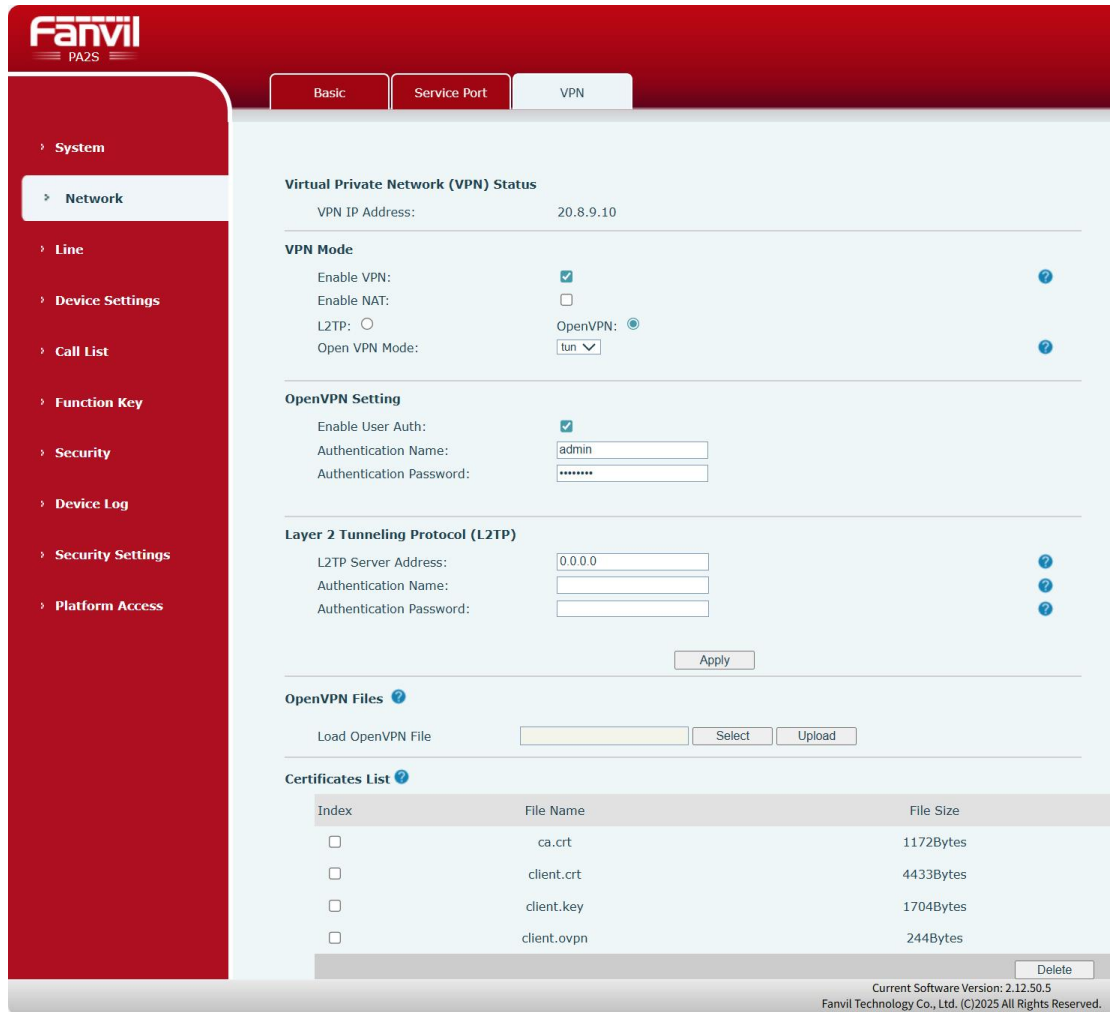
Fanvil
PA2S

Basic
Service Port
VPN

› System
› Network
› Line
› Device Settings
› Call List
› Function Key
› Security
› Device Log
› Security Settings
› Platform Access

Virtual Private Network (VPN) Status
VPN IP Address: 20.8.9.10

VPN Mode
Enable VPN:
Enable NAT:
L2TP:
OpenVPN:
Open VPN Mode: tun

OpenVPN Setting
Enable User Auth:
Authentication Name: admin
Authentication Password: ••••••••

Layer 2 Tunneling Protocol (L2TP)
L2TP Server Address: 0.0.0.0
Authentication Name:
Authentication Password:

Apply

OpenVPN Files

Load OpenVPN File
Select
Upload

Certificates List

| Index | File Name | File Size |
|---|---|---|
| | ca.crt | 1172Bytes |
| | client.crt | 4433Bytes |
| | client.key | 1704Bytes |
| | client.ovpn | 244Bytes |

Delete

Current Software Version: 2.12.50.5
Fanvil Technology Co., Ltd. (C)2025 All Rights Reserved.